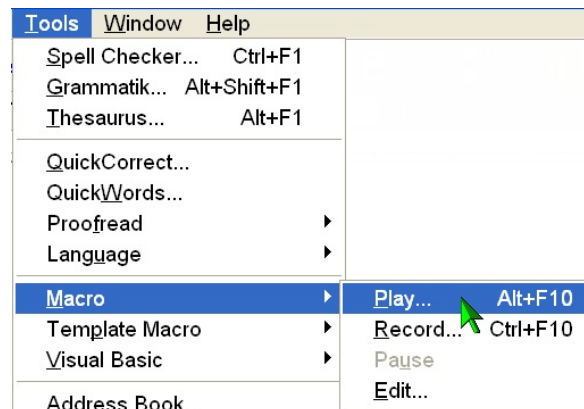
Tools Window Help
Spell Checker... Ctrl+F1
Grammatik... Alt+Shift+F1
Thesaurus... Alt+F1
QuickCorrect...
QuickWords...
Proofread
Language
Macro
Template Macro
Visual Basic
Address Book
Play... Alt+F10
Record... Ctrl+F10
Pause
Edit...